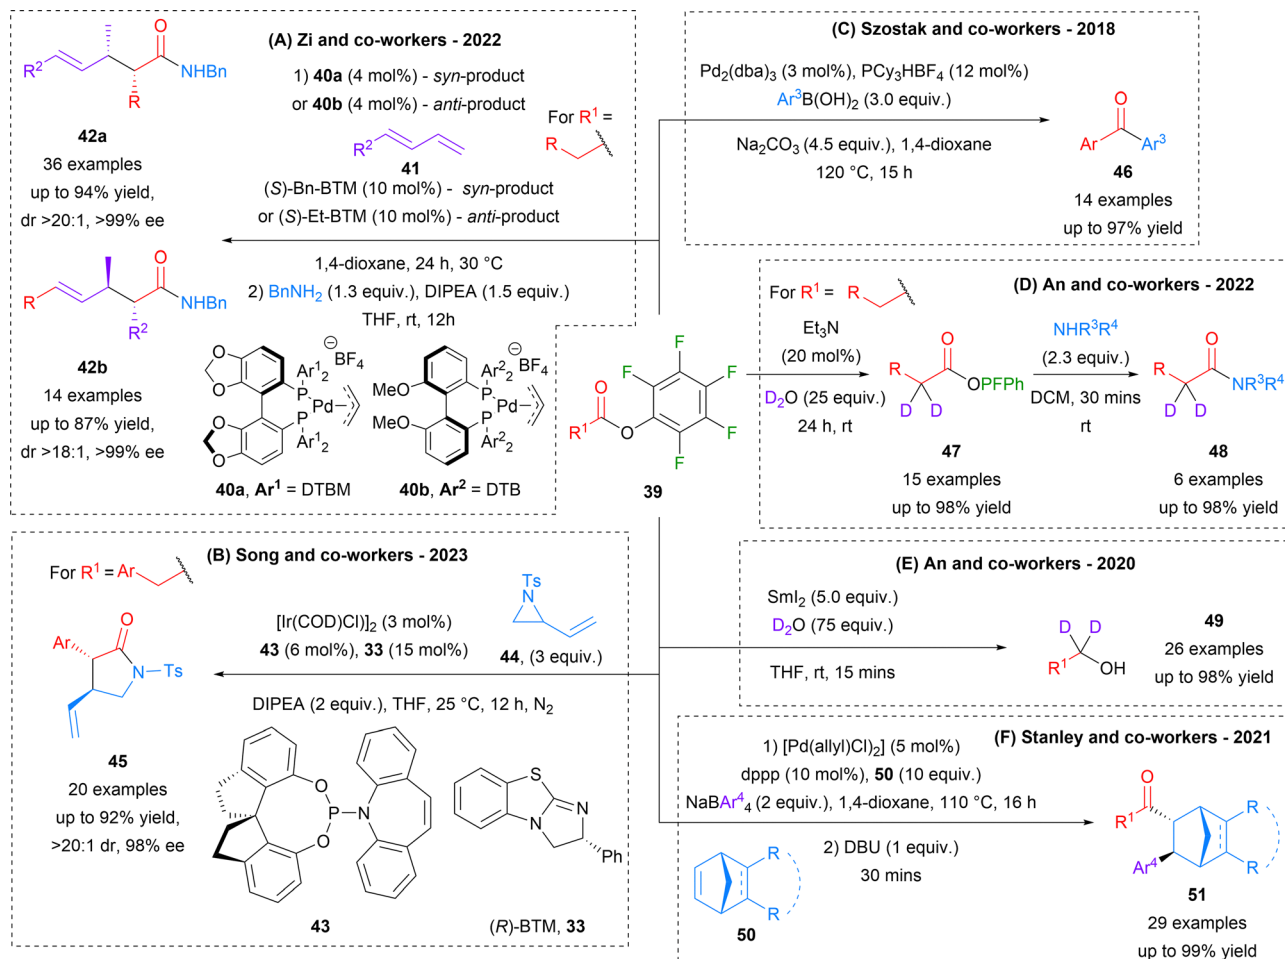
(A) Zi and co-workers - 2022

1) **40a** (4 mol%) - *syn*-product
or **40b** (4 mol%) - *anti*-product

For $R^1$ =

$R^2$

**41**

(*S*)-Bn-BTM (10 mol%) - *syn*-product
or (*S*)-Et-BTM (10 mol%) - *anti*-product

1,4-dioxane, 24 h, 30 °C
2) $BnNH_2$ (1.3 equiv.), DIPEA (1.5 equiv.)
THF, rt, 12h

$R^2$ O NHBn R

**42a**
36 examples
up to 94% yield,
dr >20:1, >99% ee

R O NHBn $R^2$

**42b**
14 examples
up to 87% yield,
dr >18:1, >99% ee

$BF_4$ $Ar^1_2$ P Pd P $Ar^1_2$

MeO MeO $Ar^2_2$ P Pd P $Ar^2_2$ $BF_4$

**40a**, **Ar¹** = DTBM    **40b**, **Ar²** = DTB

(C) Szostak and co-workers - 2018

$Pd_2(dba)_3$ (3 mol%), $PCy_3HBF_4$ (12 mol%)
$Ar^3B(OH)_2$ (3.0 equiv.)

$Na_2CO_3$ (4.5 equiv.), 1,4-dioxane
120 °C, 15 h

O Ar $Ar^3$
**46**
14 examples
up to 97% yield

(D) An and co-workers - 2022

For $R^1$ = R

$Et_3N$
(20 mol%)
$D_2O$ (25 equiv.)
24 h, rt

R O OPFPh D D
**47**
15 examples
up to 98% yield

$NHR^3R^4$
(2.3 equiv.)
DCM, 30 mins
rt

R O $NR^3R^4$ D D
**48**
6 examples
up to 98% yield

O $R^1$ O F F F F F
**39**

(B) Song and co-workers - 2023

For $R^1$ = Ar

$[Ir(COD)Cl]_2$ (3 mol%)
**43** (6 mol%), **33** (15 mol%)

Ts N
**44**, (3 equiv.)

DIPEA (2 equiv.), THF, 25 °C, 12 h, $N_2$

Ar O N—Ts
**45**
20 examples
up to 92% yield,
>20:1 dr, 98% ee

O P N O
**43**

S N N Ph
(*R*)-BTM, **33**

(E) An and co-workers - 2020

$SmI_2$ (5.0 equiv.)
$D_2O$ (75 equiv.)

THF, rt, 15 mins

D D $R^1$ OH
**49**
26 examples
up to 98% yield

(F) Stanley and co-workers - 2021

1) $[Pd(allyl)Cl)_2]$ (5 mol%)
dppp (10 mol%), **50** (10 equiv.)
$NaBAr^4_4$ (2 equiv.), 1,4-dioxane, 110 °C, 16 h

2) DBU (1 equiv.)
30 mins

R R
**50**

O $R^1$ R $Ar^4$ R
**51**
29 examples
up to 99% yield